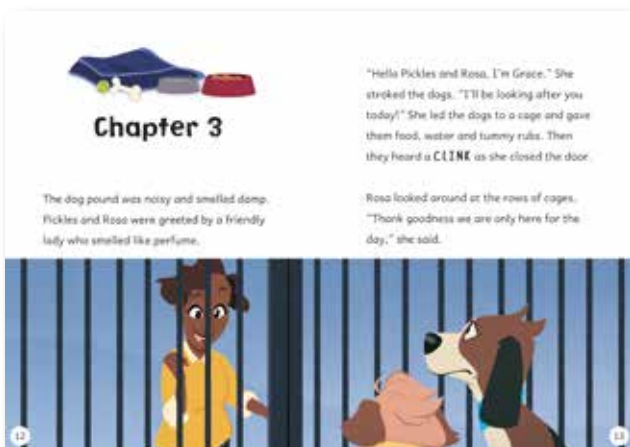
Chapter 3

The dog pound was noisy and smelled damp. Pickles and Rosa were greeted by a friendly lady who smelled like perfume.

"Hello Pickles and Rosa, I'm Grace." She stroked the dogs. "I'll be looking after you today!" She led the dogs to a cage and gave them food, water and tummy rubs. Then they heard a CLINK as she closed the door.

Rosa looked around at the rows of cages. "Thank goodness we are only here for the day," she said.

12

13